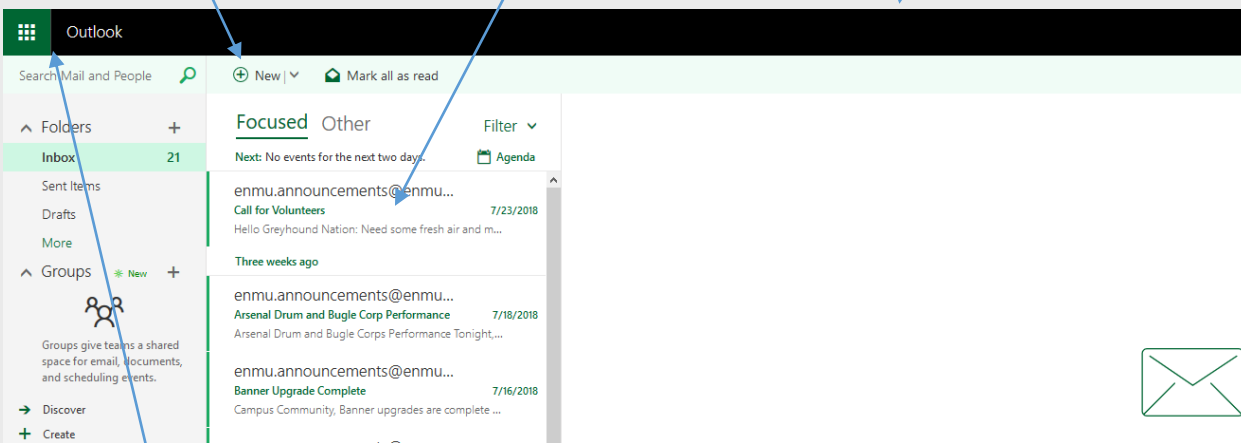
Outlook

Search Mail and People

New |

Mark all as read

Folders

Inbox 21

Sent Items

Drafts

More

Groups New

Groups give teams a shared space for email, documents, and scheduling events.

Discover

Create

Focused Other

Filter

Next: No events for the next two days.

Agenda

enmu.announcements@enmu...

Call for Volunteers 7/23/2018

Hello Greyhound Nation: Need some fresh air and m...

Three weeks ago

enmu.announcements@enmu...

Arsenal Drum and Bugle Corp Performance 7/18/2018

Arsenal Drum and Bugle Corps Performance Tonight,...

enmu.announcements@enmu...

Banner Upgrade Complete 7/16/2018

Campus Community, Banner upgrades are complete ...